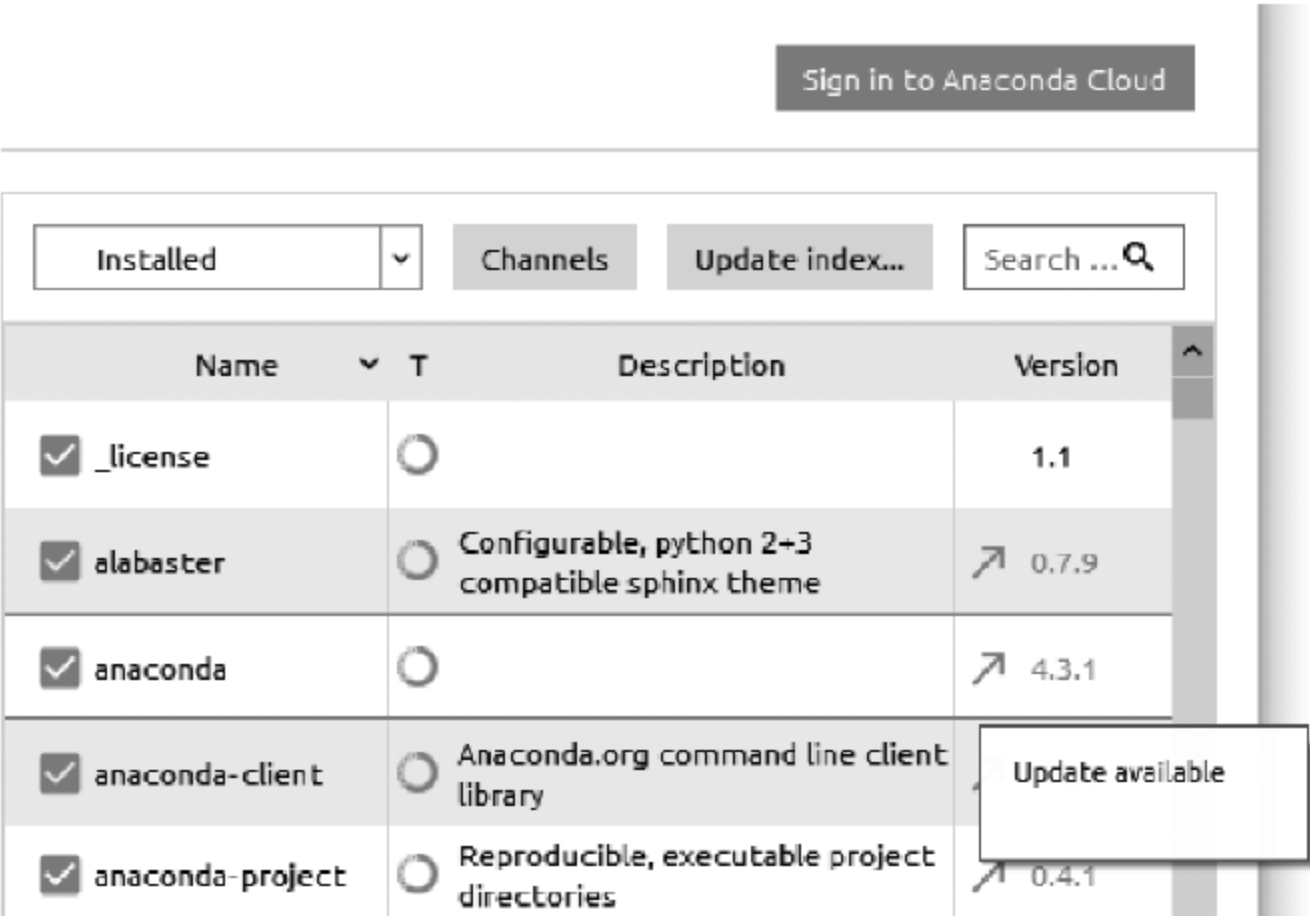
Sign in to Anaconda Cloud

Installed

Channels

Update index...

Search ...

| Name | T | Description | Version |
|---|---|---|---|
| _license | | | 1.1 |
| alabaster | | Configurable, python 2+3 compatible sphinx theme | 0.7.9 |
| anaconda | | | 4.3.1 |
| anaconda-client | | Anaconda.org command line client library | |
| anaconda-project | | Reproducible, executable project directories | 0.4.1 |

Update available